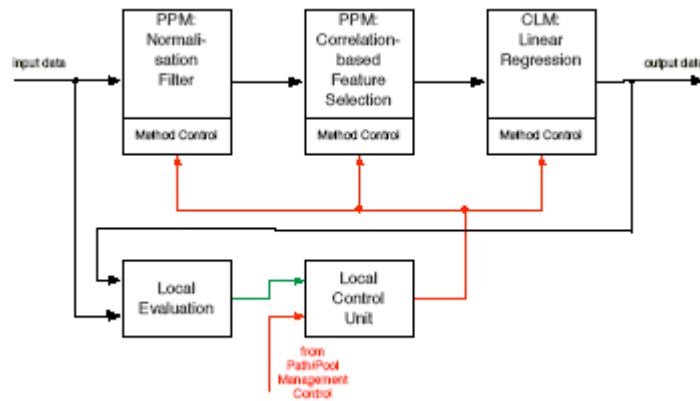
input data

PPM: Normalisation Filter

Method Control

PPM: Correlation-based Feature Selection

Method Control

CLM: Linear Regression

Method Control

output data

Local Evaluation

Local Control Unit

from Path/Pool Management Control